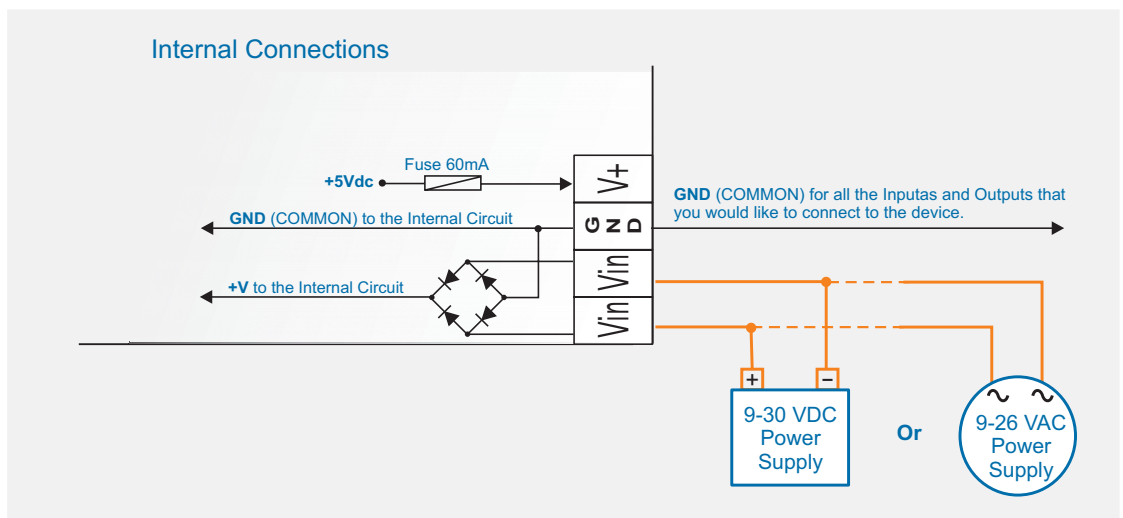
Internal Connections

Fuse 60mA

+5Vdc

V+

GND (COMMON) to the Internal Circuit

GND

GND (COMMON) for all the Inputas and Outputs that you would like to connect to the device.

+V to the Internal Circuit

Vin

Vin

+

−

9-30 VDC Power Supply

Or

~ ~

9-26 VAC Power Supply